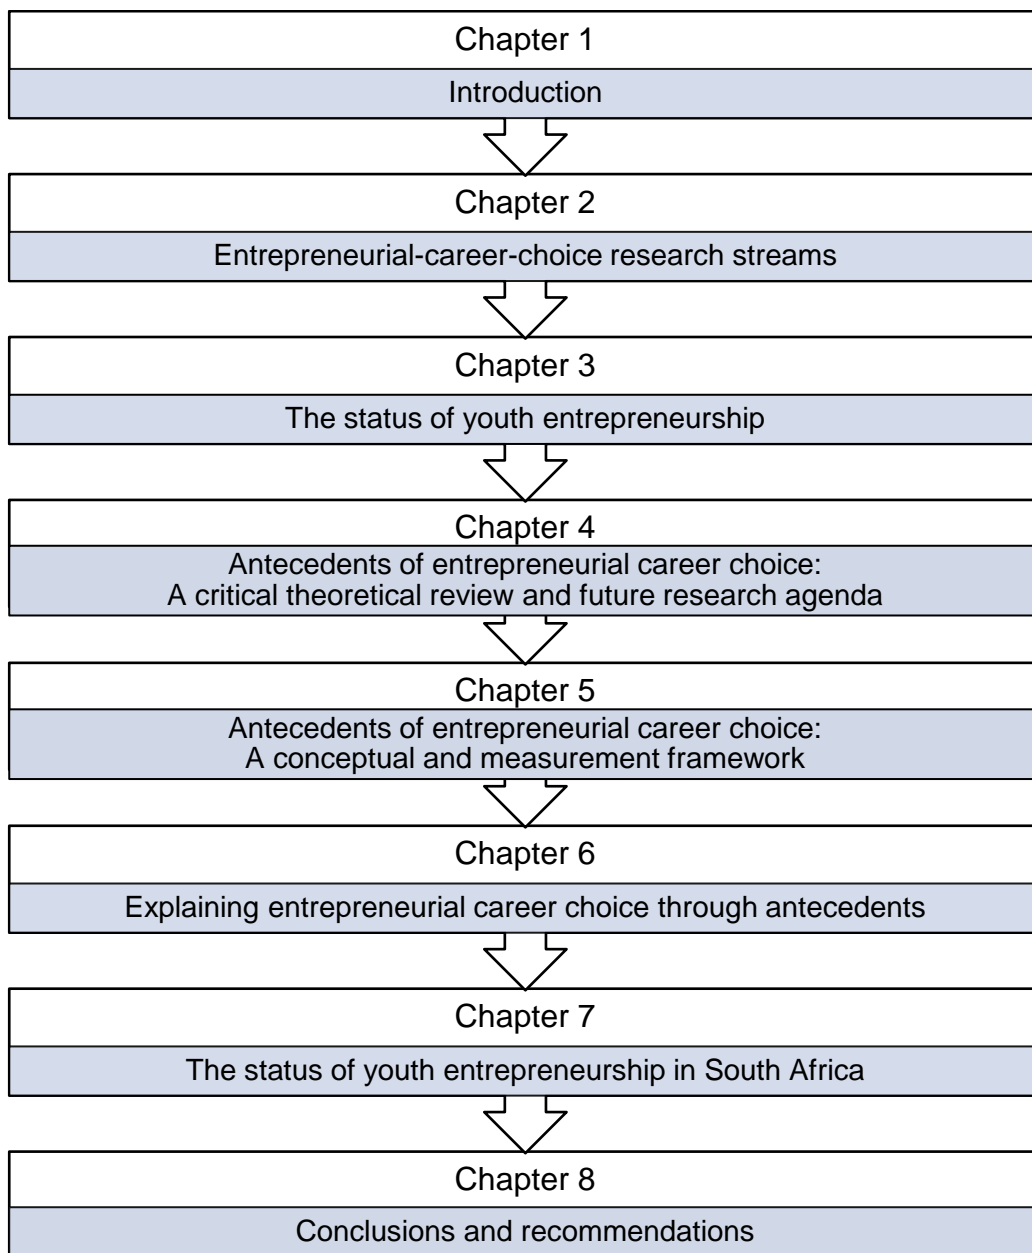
Chapter 1

Introduction

Chapter 2

Entrepreneurial-career-choice research streams

Chapter 3

The status of youth entrepreneurship

Chapter 4

Antecedents of entrepreneurial career choice: A critical theoretical review and future research agenda

Chapter 5

Antecedents of entrepreneurial career choice: A conceptual and measurement framework

Chapter 6

Explaining entrepreneurial career choice through antecedents

Chapter 7

The status of youth entrepreneurship in South Africa

Chapter 8

Conclusions and recommendations